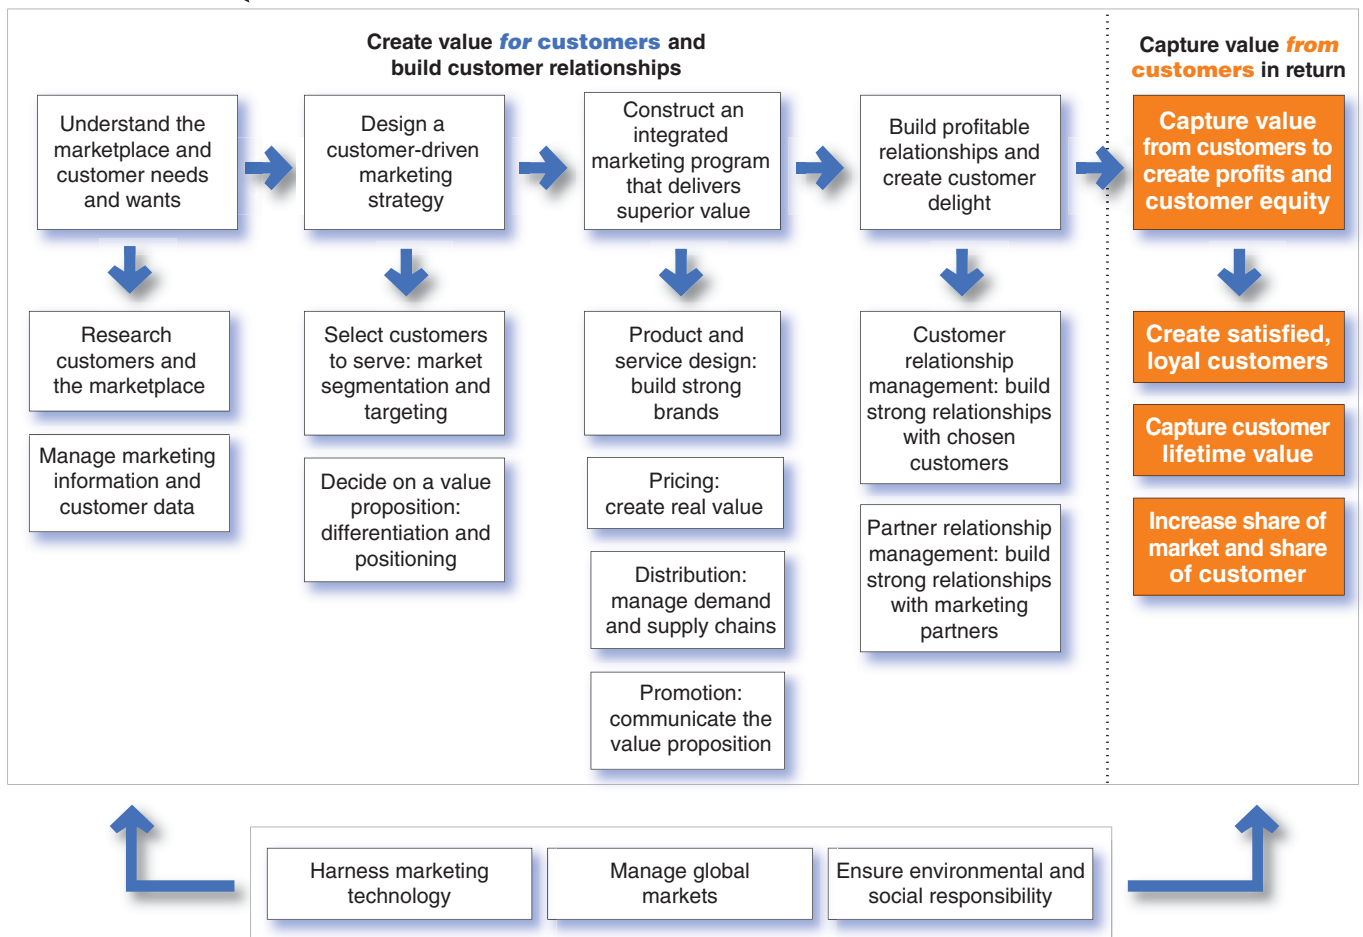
Create value for customers and build customer relationships

Capture value from customers in return

Understand the marketplace and customer needs and wants

Design a customer-driven marketing strategy

Construct an integrated marketing program that delivers superior value

Build profitable relationships and create customer delight

Capture value from customers to create profits and customer equity

Research customers and the marketplace

Manage marketing information and customer data

Select customers to serve: market segmentation and targeting

Decide on a value proposition: differentiation and positioning

Product and service design: build strong brands

Pricing: create real value

Distribution: manage demand and supply chains

Promotion: communicate the value proposition

Customer relationship management: build strong relationships with chosen customers

Partner relationship management: build strong relationships with marketing partners

Create satisfied, loyal customers

Capture customer lifetime value

Increase share of market and share of customer

Harness marketing technology

Manage global markets

Ensure environmental and social responsibility